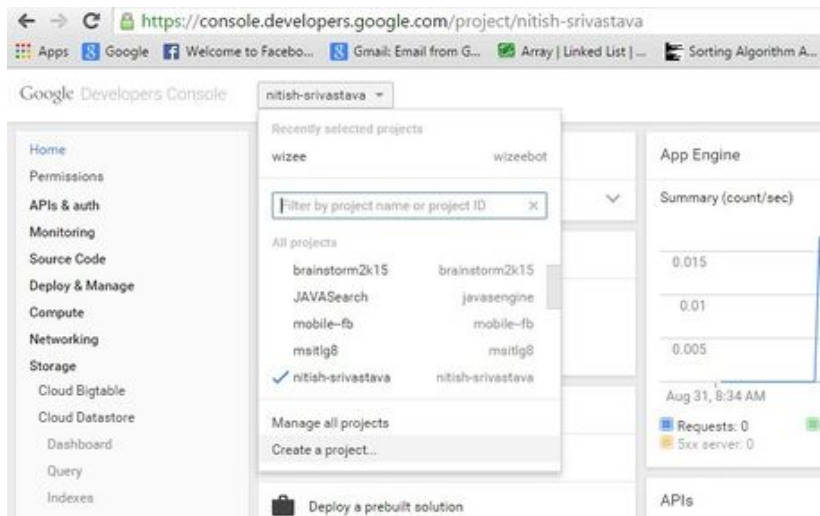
https://console.developers.google.com/project/nitish-srivastava

Apps Google Welcome to Facebo... Gmail: Email from G... Array | Linked List | ... Sorting Algorithm A...

Google Developers Console nitish-srivastava

Home
Permissions
APIs & auth
Monitoring
Source Code
Deploy & Manage
Compute
Networking
Storage
Cloud Bigtable
Cloud Datastore
Dashboard
Query
Indexes

Recently selected projects
wizee wizeebot

Filter by project name or project ID

All projects
brainstorm2k15 brainstorm2k15
JAVASearch javasengine
mobile-fb mobile-fb
msitlg8 msitlg8
✓ nitish-srivastava nitish-srivastava

Manage all projects
Create a project...

Deploy a prebuilt solution

App Engine
Summary (count/sec)
0.015
0.01
0.005
Aug 31, 8:34 AM
Requests: 0
5xx server: 0

APIs